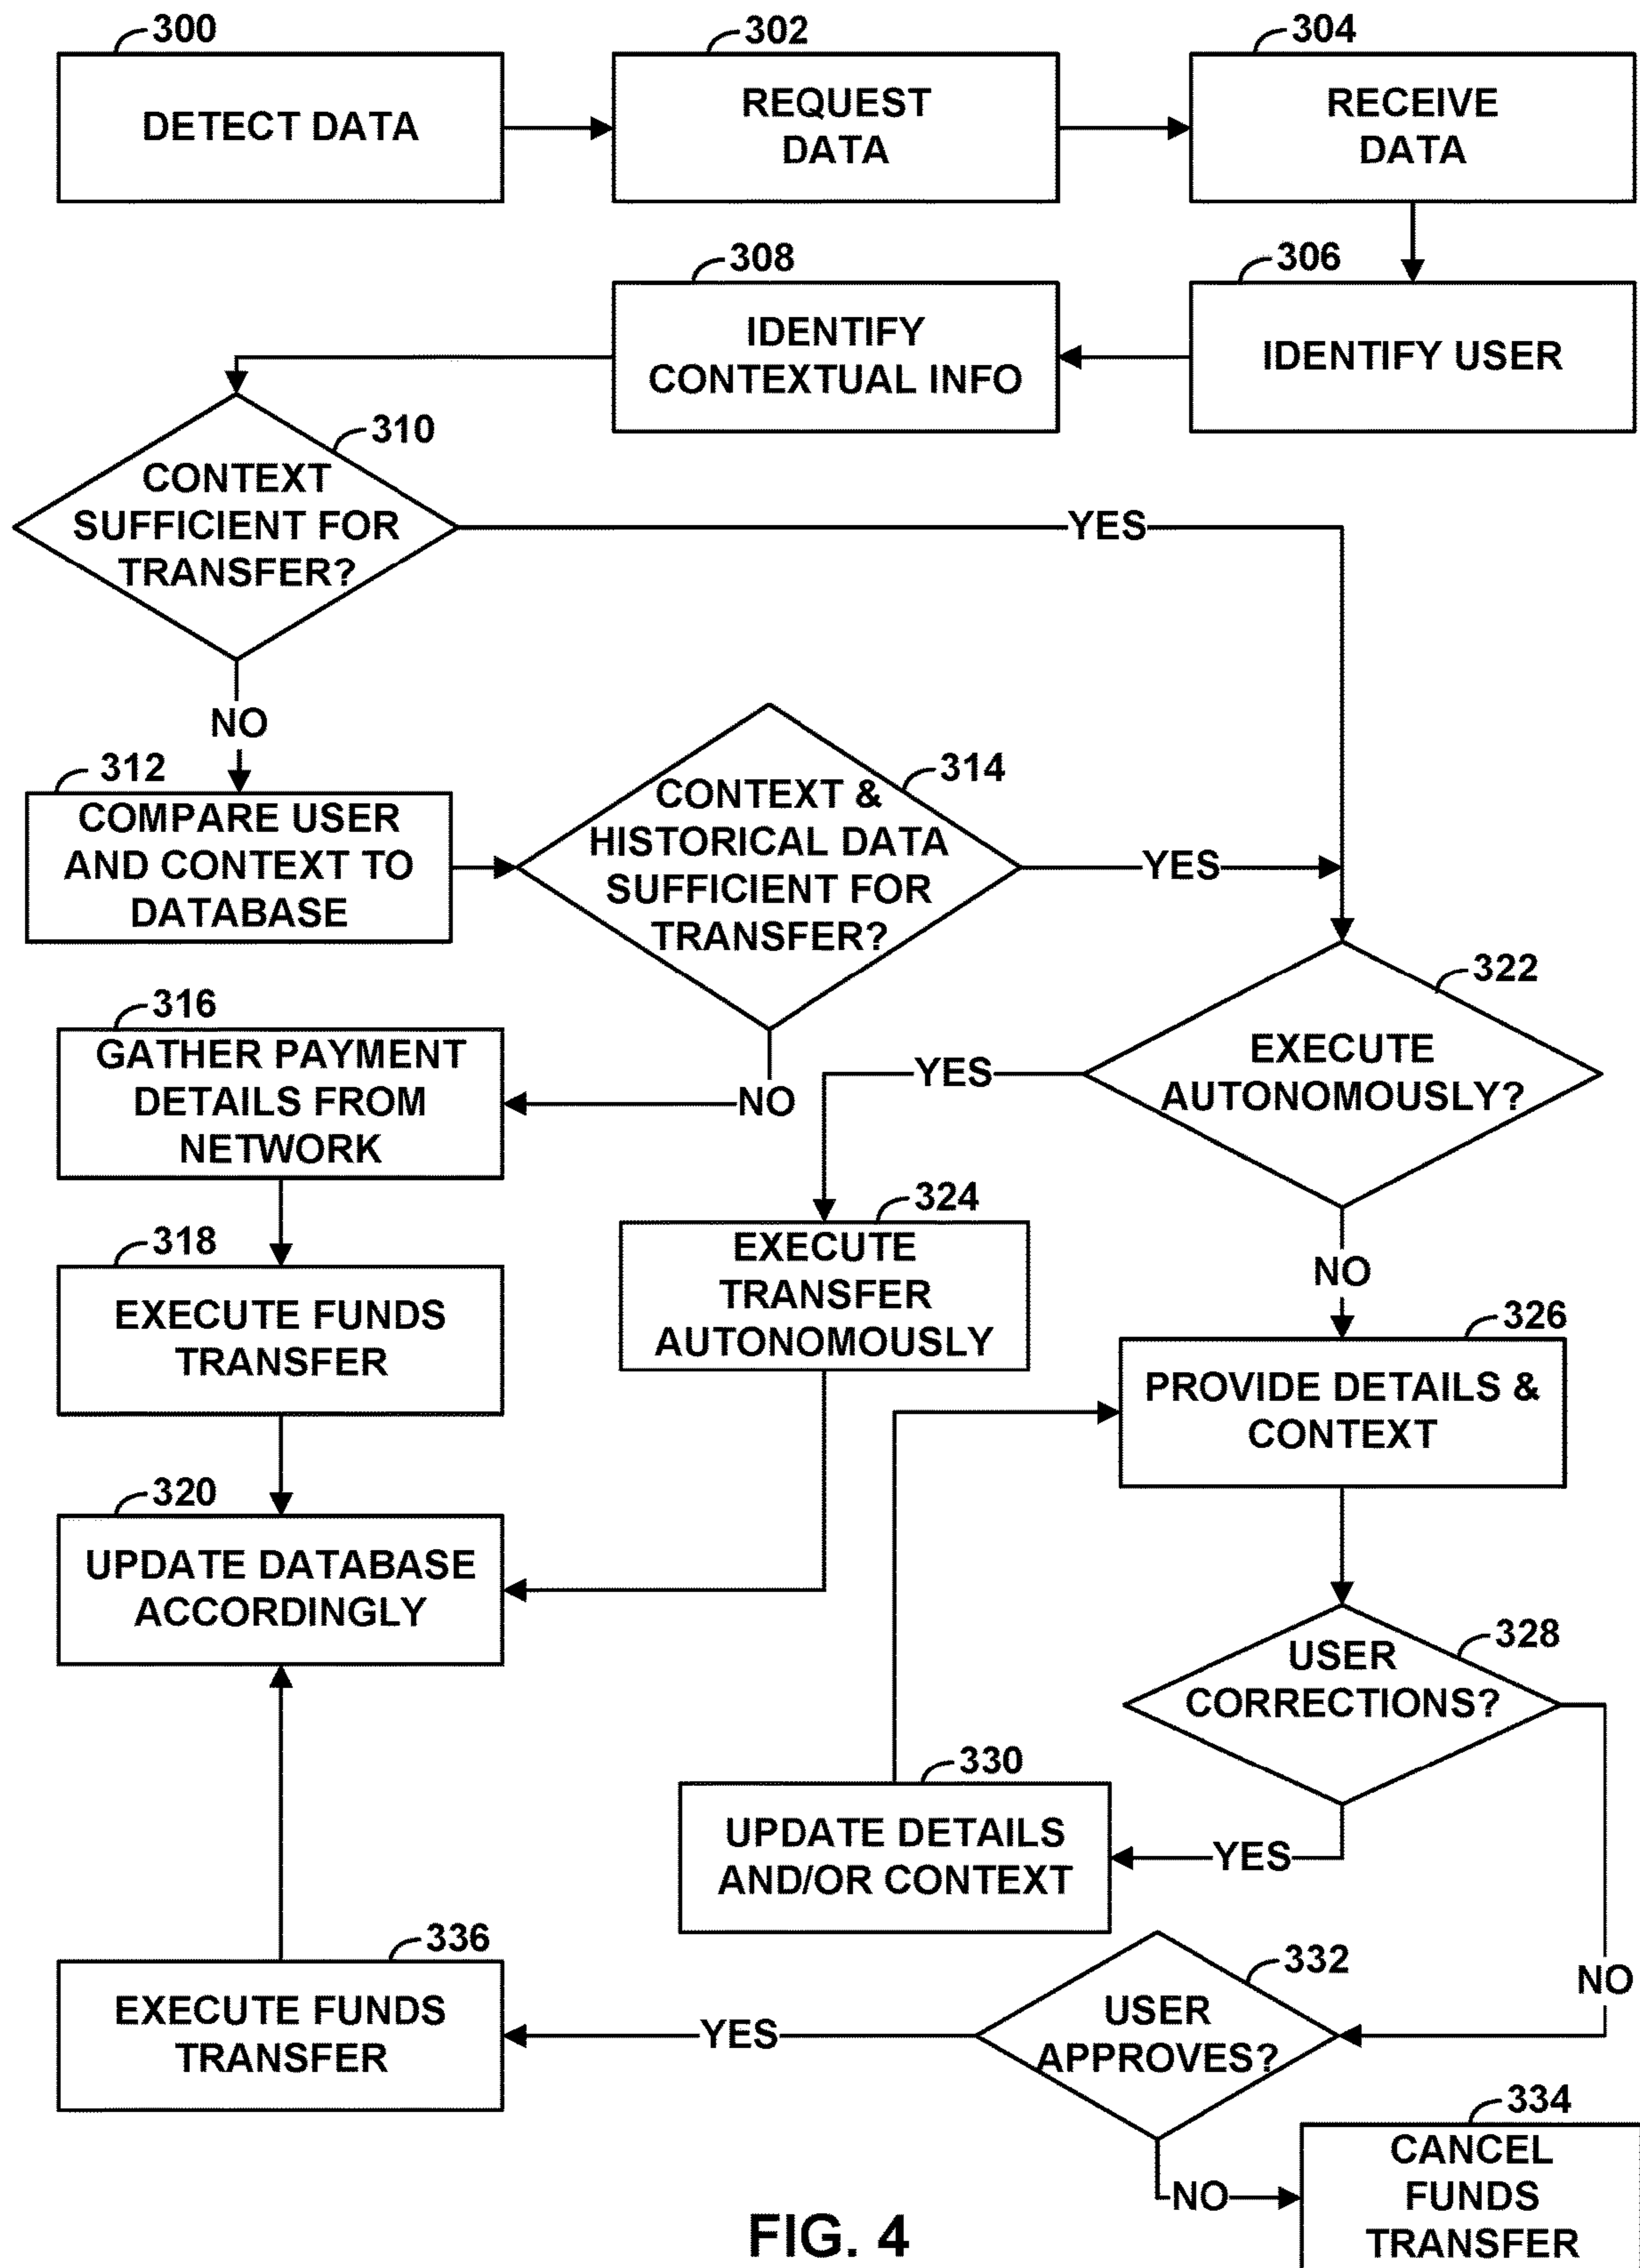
300
DETECT DATA

302
REQUEST DATA

304
RECEIVE DATA

306
IDENTIFY USER

308
IDENTIFY CONTEXTUAL INFO

310
CONTEXT SUFFICIENT FOR TRANSFER?

YES

NO

312
COMPARE USER AND CONTEXT TO DATABASE

314
CONTEXT & HISTORICAL DATA SUFFICIENT FOR TRANSFER?

YES

NO

316
GATHER PAYMENT DETAILS FROM NETWORK

322
EXECUTE AUTONOMOUSLY?

YES

NO

318
EXECUTE FUNDS TRANSFER

324
EXECUTE TRANSFER AUTONOMOUSLY

326
PROVIDE DETAILS & CONTEXT

320
UPDATE DATABASE ACCORDINGLY

328
USER CORRECTIONS?

330
UPDATE DETAILS AND/OR CONTEXT

YES

NO

336
EXECUTE FUNDS TRANSFER

YES

332
USER APPROVES?

NO

334
CANCEL FUNDS TRANSFER

FIG. 4